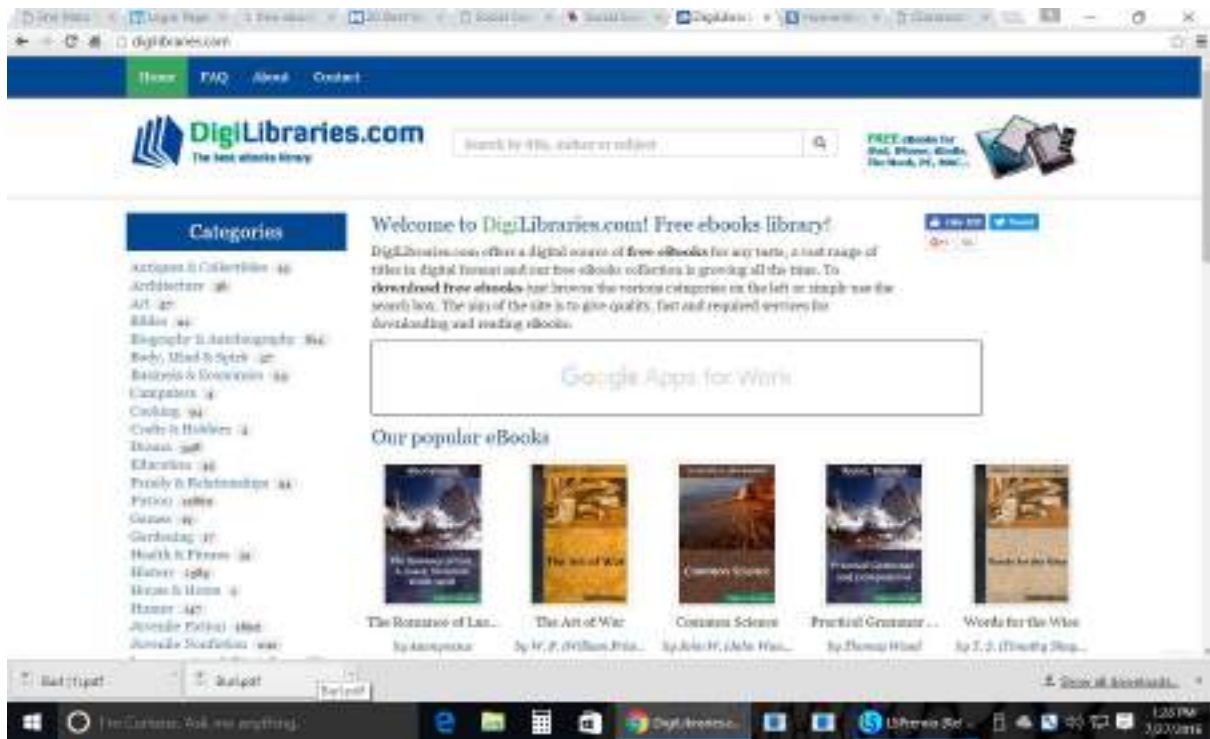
digilibraries.com

Home FAQ About Contact

DigiLibraries.com
The best ebooks library

Search by title, author or subject

FREE ebooks for iPad, iPhone, Kindle, The Nook, PC, Mac...

Categories

Antiques & Collectibles
Architecture
Art
Bibles
Biography & Autobiography
Body, Mind & Spirit
Business & Economics
Computers
Cooking
Crafts & Hobbies
Drama
Education
Family & Relationships
Fiction
Games
Gardening
Health & Fitness
History
House & Home
Humor
Juvenile Fiction
Juvenile Nonfiction

Welcome to DigiLibraries.com! Free ebooks library!

DigiLibraries.com offers a digital source of free eBooks for any taste, a vast range of titles in digital format and our free eBooks collection is growing all the time. To download free ebooks just browse the various categories on the left or simply use the search box. The aim of the site is to give quality, fast and required services for downloading and reading eBooks.

Google Apps for Work

Our popular eBooks

The Romance of Lar...
by Anonymous

The Art of War
by W. P. (William Prin...

Common Science
by John W. (John Was...

Practical Grammar ...
by Thomas Wood

Words for the Wise
by T. S. (Timothy Shay...

Bad (1).pdf
Bad.pdf

Show all downloads...

Ask me anything

1:25 PM
3/27/2016